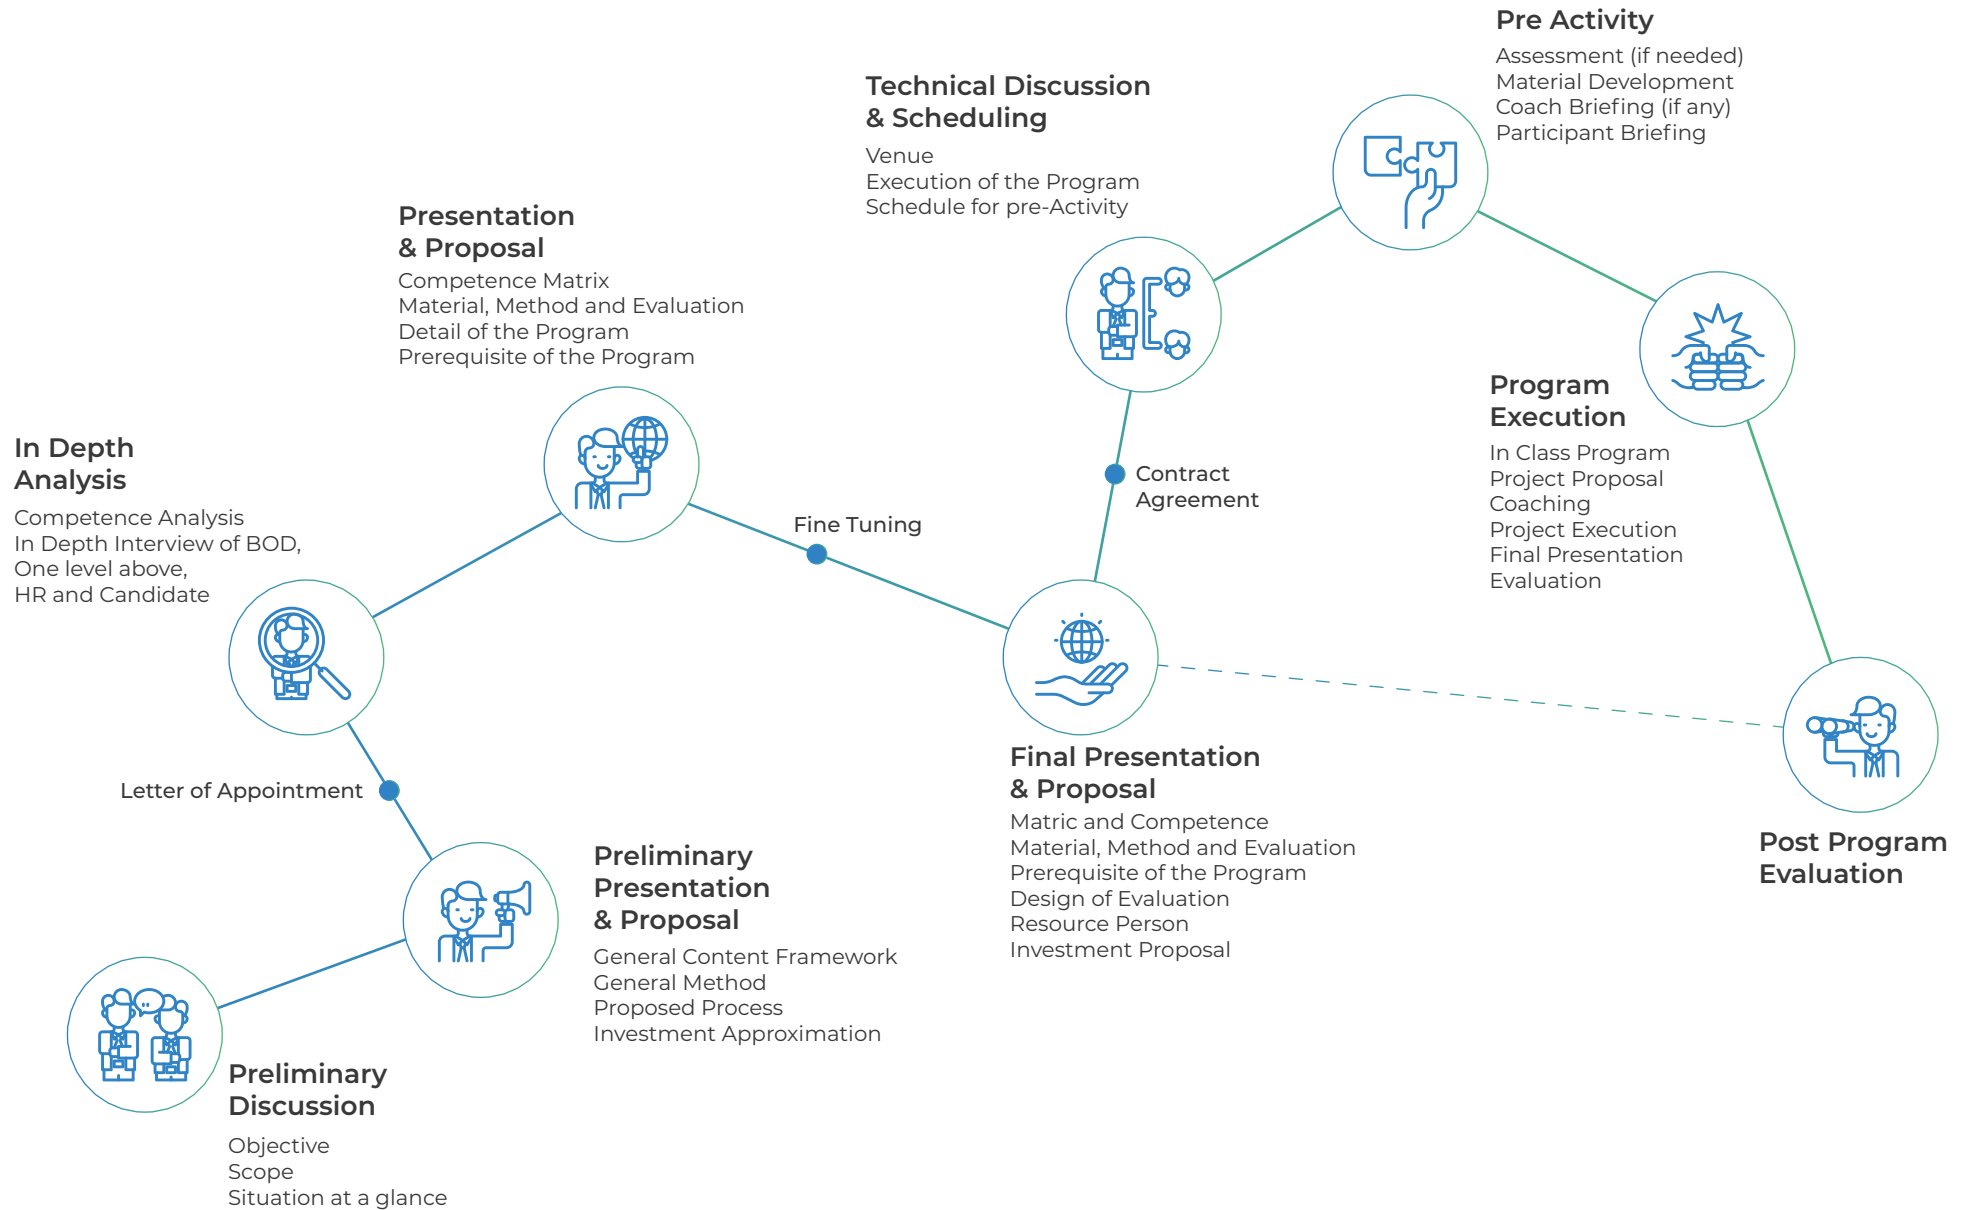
Preliminary Discussion
Objective
Scope
Situation at a glance

Preliminary Presentation & Proposal
General Content Framework
General Method
Proposed Process
Investment Approximation

Letter of Appointment

In Depth Analysis
Competence Analysis
In Depth Interview of BOD, One level above, HR and Candidate

Presentation & Proposal
Competence Matrix
Material, Method and Evaluation
Detail of the Program
Prerequisite of the Program

Fine Tuning

Final Presentation & Proposal
Matric and Competence
Material, Method and Evaluation
Prerequisite of the Program
Design of Evaluation
Resource Person
Investment Proposal

Contract Agreement

Technical Discussion & Scheduling
Venue
Execution of the Program
Schedule for pre-Activity

Pre Activity
Assessment (if needed)
Material Development
Coach Briefing (if any)
Participant Briefing

Program Execution
In Class Program
Project Proposal
Coaching
Project Execution
Final Presentation
Evaluation

Post Program Evaluation